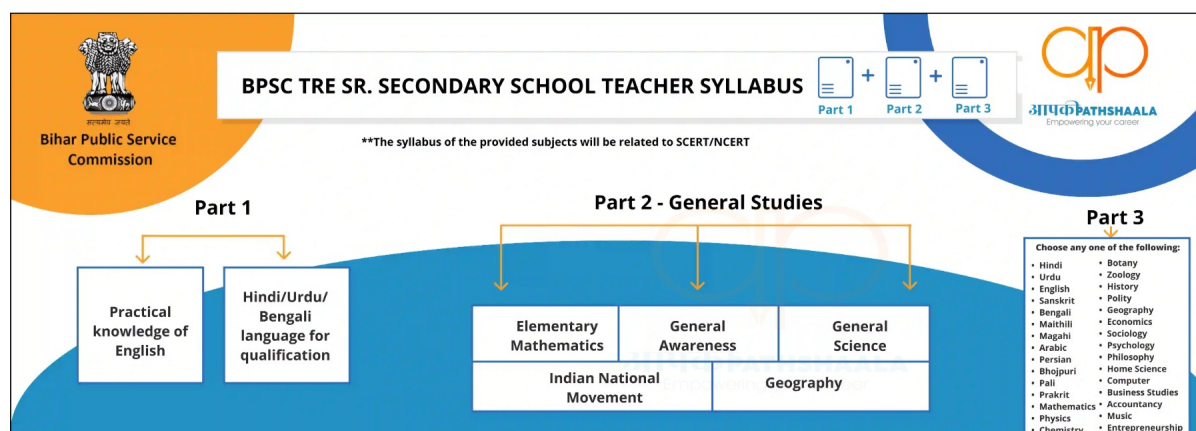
सत्यमेव जयते
Bihar Public Service Commission

BPSC TRE SR. SECONDARY SCHOOL TEACHER SYLLABUS

Part 1 + Part 2 + Part 3

आपकाPATHSHAALA
Empowering your career

**The syllabus of the provided subjects will be related to SCERT/NCERT

Part 1

Practical knowledge of English

Hindi/Urdu/ Bengali language for qualification

Part 2 - General Studies

Elementary Mathematics

General Awareness

General Science

Indian National Movement

Geography

Part 3

Choose any one of the following:

- Hindi
- Urdu
- English
- Sanskrit
- Bengali
- Maithili
- Magahi
- Arabic
- Persian
- Bhojpuri
- Pali
- Prakrit
- Mathematics
- Physics
- Chemistry

- Botany
- Zoology
- History
- Polity
- Geography
- Economics
- Sociology
- Psychology
- Philosophy
- Home Science
- Computer
- Business Studies
- Accountancy
- Music
- Entrepreneurship